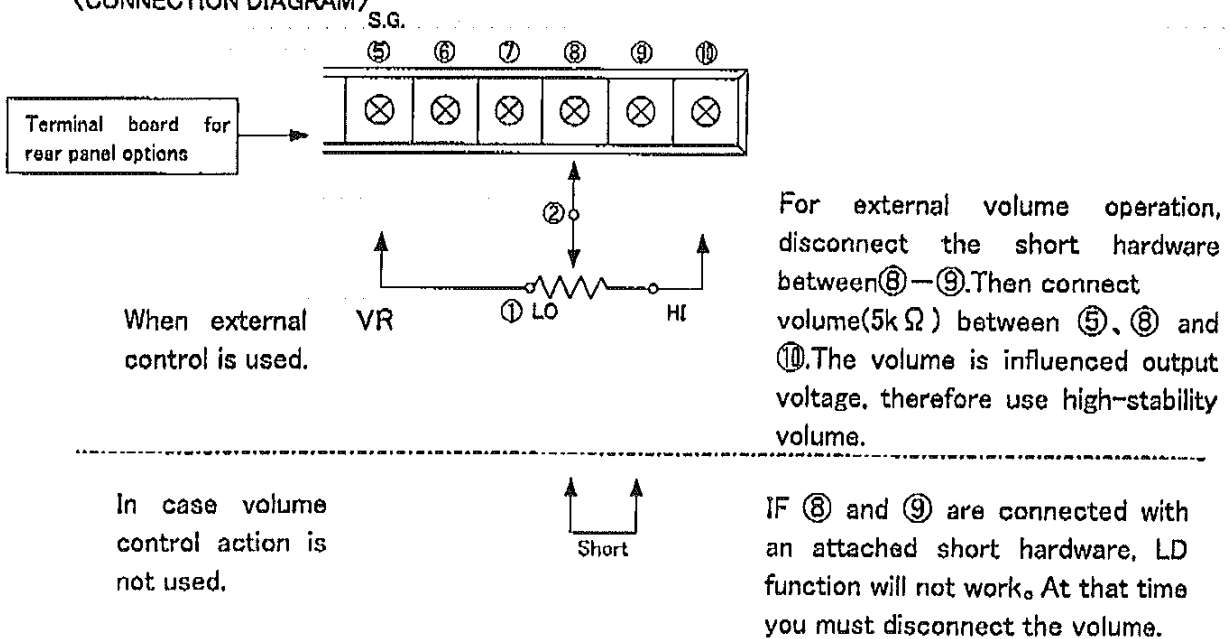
⟨CONNECTION DIAGRAM⟩

S.G.

⑤ ⑥ ⑦ ⑧ ⑨ ⑩

Terminal board for rear panel options

②

When external control is used.

VR

① LO

HI

For external volume operation, disconnect the short hardware between⑧−⑨.Then connect volume(5k Ω ) between ⑤、⑧ and ⑩.The volume is influenced output voltage, therefore use high-stability volume.

In case volume control action is not used.

Short

IF ⑧ and ⑨ are connected with an attached short hardware, LD function will not work。At that time you must disconnect the volume.